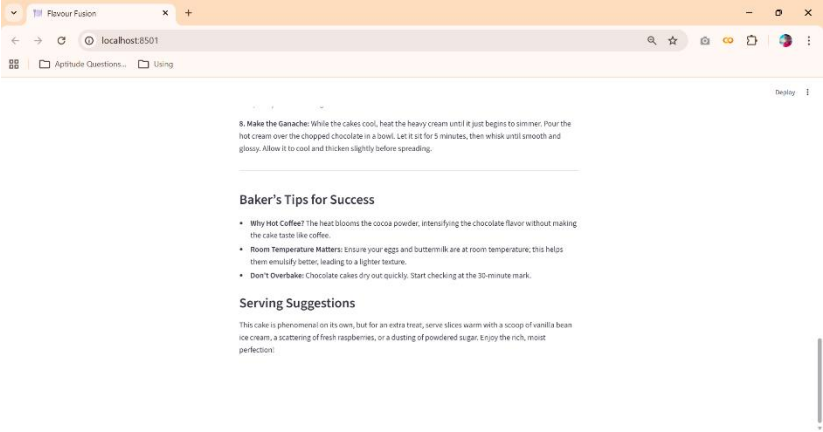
Flavour Fusion
localhost:8501
Aptitude Questions... Using
Deploy

8. Make the Ganache: While the cakes cool, heat the heavy cream until it just begins to simmer. Pour the hot cream over the chopped chocolate in a bowl. Let it sit for 5 minutes, then whisk until smooth and glossy. Allow it to cool and thicken slightly before spreading.

Baker's Tips for Success

- Why Hot Coffee? The heat blooms the cocoa powder, intensifying the chocolate flavor without making the cake taste like coffee.
- Room Temperature Matters: Ensure your eggs and buttermilk are at room temperature; this helps them emulsify better, leading to a lighter texture.
- Don't Overbake: Chocolate cakes dry out quickly. Start checking at the 30-minute mark.

Serving Suggestions

This cake is phenomenal on its own, but for an extra treat, serve slices warm with a scoop of vanilla bean ice cream, a scattering of fresh raspberries, or a dusting of powdered sugar. Enjoy the rich, moist perfection!